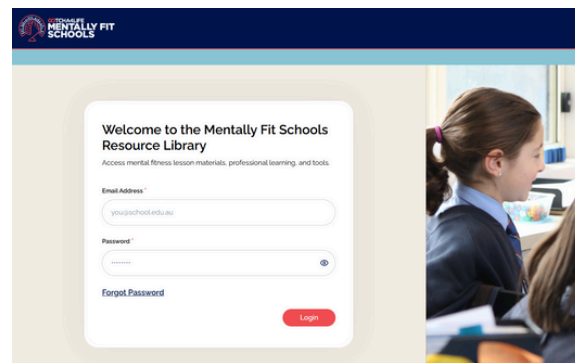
GOTCHA4LIFE MENTALLY FIT SCHOOLS

Welcome to the Mentally Fit Schools Resource Library

Access mental fitness lesson materials, professional learning, and tools.

Email Address *

you@school.edu.au

Password *

••••••••

Forgot Password

Login